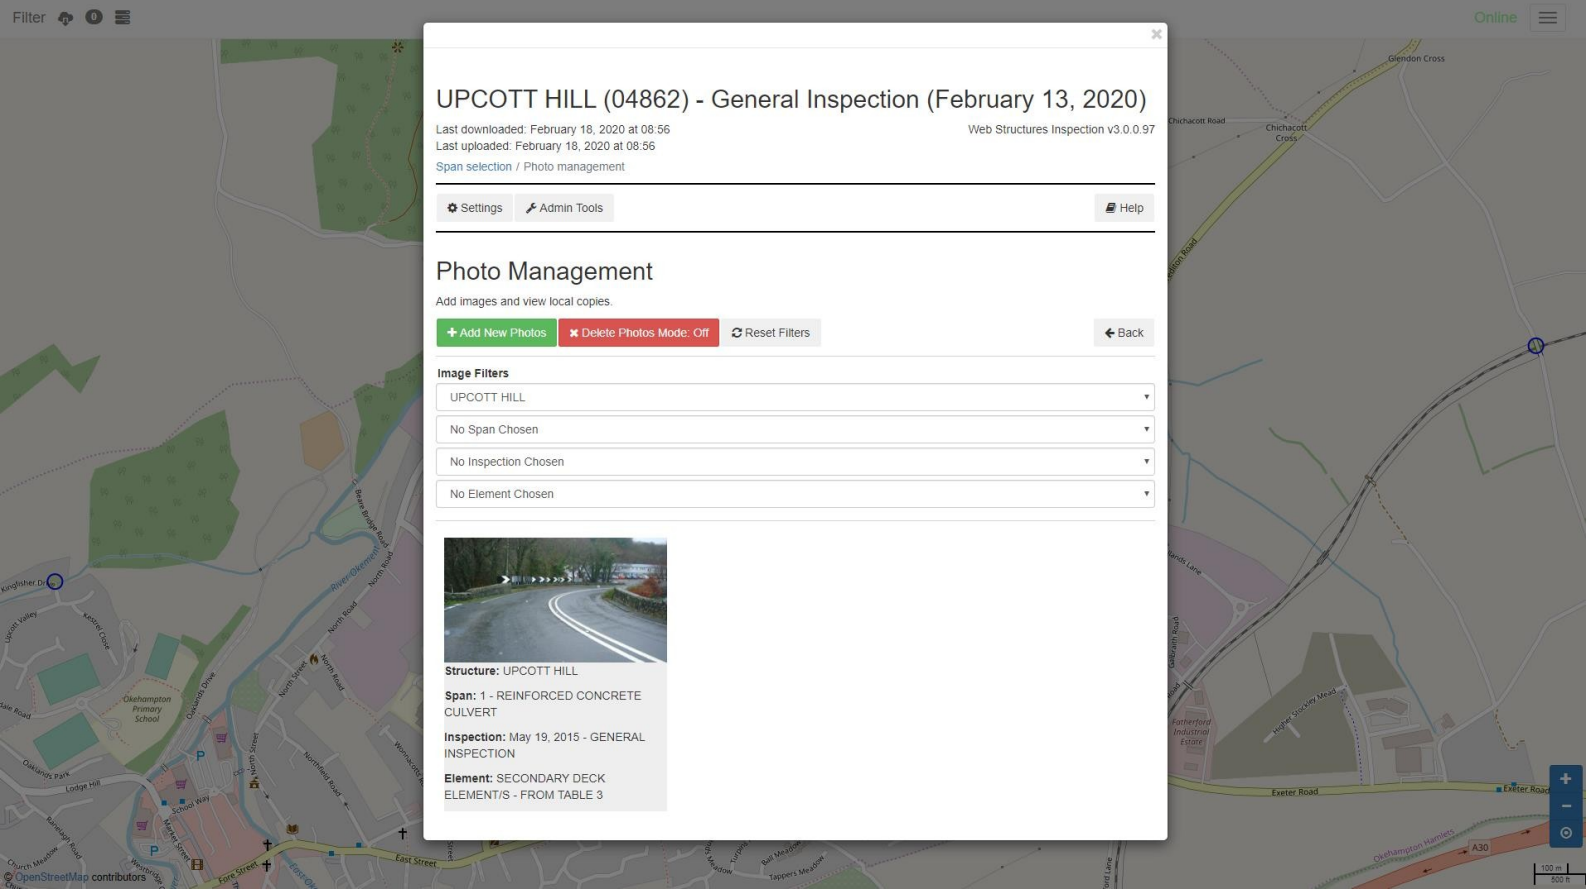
Filter 0

Online

×

UPCOTT HILL (04862) - General Inspection (February 13, 2020)

Last downloaded: February 18, 2020 at 08:56
Last uploaded: February 18, 2020 at 08:56

Web Structures Inspection v3.0.0.97

Span selection / Photo management

Settings Admin Tools Help

Photo Management

Add images and view local copies.

+ Add New Photos ✖ Delete Photos Mode: Off Reset Filters Back

Image Filters

UPCOTT HILL

No Span Chosen

No Inspection Chosen

No Element Chosen

Structure: UPCOTT HILL

Span: 1 - REINFORCED CONCRETE CULVERT

Inspection: May 19, 2015 - GENERAL INSPECTION

Element: SECONDARY DECK ELEMENT/S - FROM TABLE 3

Glendon Cross
Chichacott Road
Chichacott Cross
Kingfisher Dr
Upcott Valley
Kestrel Close
Okehampton Primary School
Oaklands Drive
Oaklands Park
Lodge Hill
School Way
North Road
River Okement
Beare Bridge Road
North Street
Northfield Road
East Street
Fore Street
Church Meadow
Ball Meadow
Tappers Meadow
Higher Stockley Mead
Fatherford Industrial Estate
Exeter Road
Okehampton Hamlets
A30
© OpenStreetMap contributors
100 m
500 ft
+
−